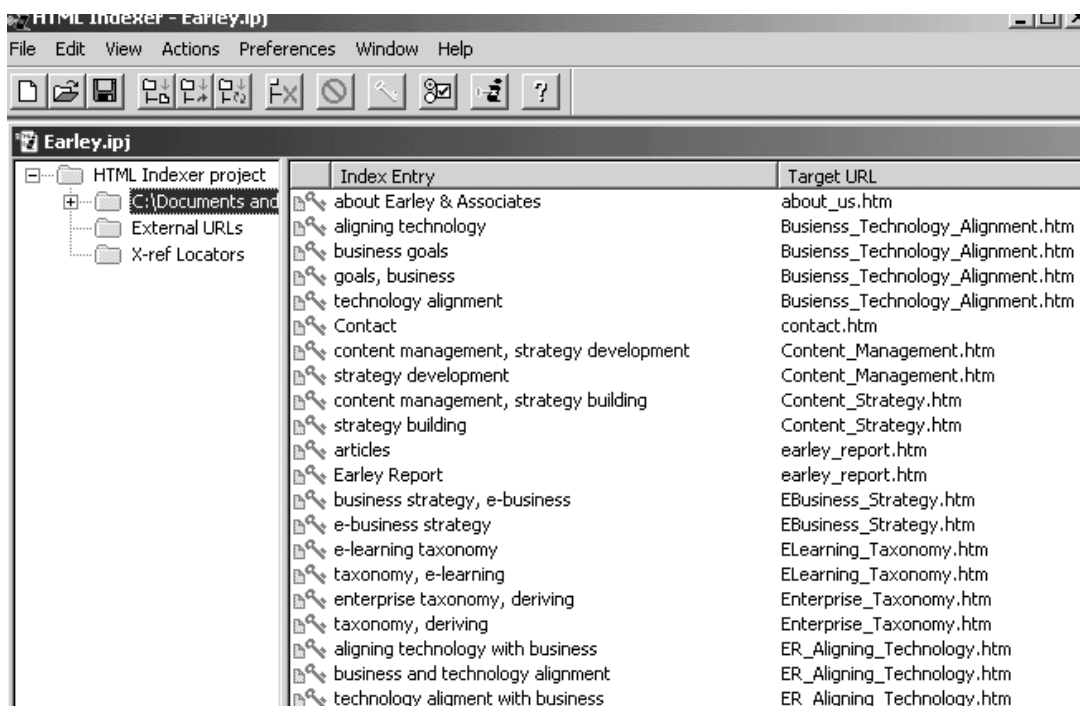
HTML Indexer - Earley.ipj

File Edit View Actions Preferences Window Help

Earley.ipj

HTML Indexer project
C:\Documents and
External URLs
X-ref Locators

| Index Entry | Target URL |
|---|---|
| about Earley & Associates | about_us.htm |
| aligning technology | Busienss_Technology_Alignment.htm |
| business goals | Busienss_Technology_Alignment.htm |
| goals, business | Busienss_Technology_Alignment.htm |
| technology alignment | Busienss_Technology_Alignment.htm |
| Contact | contact.htm |
| content management, strategy development | Content_Management.htm |
| strategy development | Content_Management.htm |
| content management, strategy building | Content_Strategy.htm |
| strategy building | Content_Strategy.htm |
| articles | earley_report.htm |
| Earley Report | earley_report.htm |
| business strategy, e-business | EBusiness_Strategy.htm |
| e-business strategy | EBusiness_Strategy.htm |
| e-learning taxonomy | ELearning_Taxonomy.htm |
| taxonomy, e-learning | ELearning_Taxonomy.htm |
| enterprise taxonomy, deriving | Enterprise_Taxonomy.htm |
| taxonomy, deriving | Enterprise_Taxonomy.htm |
| aligning technology with business | ER_Aligning_Technology.htm |
| business and technology alignment | ER_Aligning_Technology.htm |
| technology aligment with business | ER_Aligning_Technology.htm |